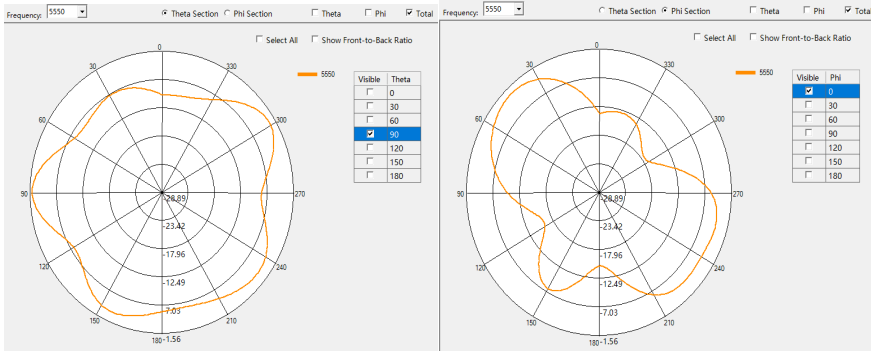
Frequency: 5550

Theta Section
Phi Section
Theta
Phi
Total

Select All
Show Front-to-Back Ratio

5550

| Visible | Theta |
|---|---|
| ☐ | 0 |
| ☐ | 30 |
| ☐ | 60 |
| ☑ | 90 |
| ☐ | 120 |
| ☐ | 150 |
| ☐ | 180 |

0
30
330
60
300
90
270
120
240
150
210
180
-28.89
-23.42
-17.96
-12.49
-7.03
-1.56

Frequency: 5550

Theta Section
Phi Section
Theta
Phi
Total

Select All
Show Front-to-Back Ratio

5550

| Visible | Phi |
|---|---|
| ☑ | 0 |
| ☐ | 30 |
| ☐ | 60 |
| ☐ | 90 |
| ☐ | 120 |
| ☐ | 150 |
| ☐ | 180 |

0
30
330
60
300
90
270
120
240
150
210
180
-28.89
-23.42
-17.96
-12.49
-7.03
-1.56